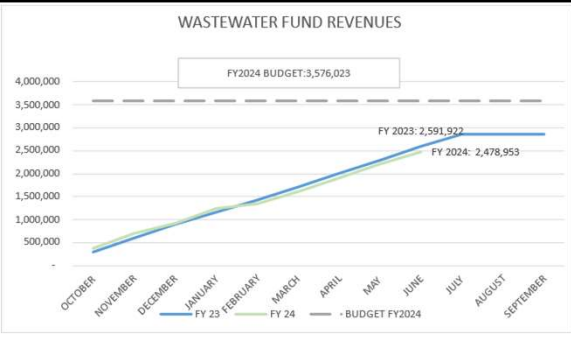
WASTEWATER FUND REVENUES

FY2024 BUDGET:3,576,023

4,000,000
3,500,000
3,000,000
2,500,000
2,000,000
1,500,000
1,000,000
500,000
-

FY 2023: 2,591,922
FY 2024: 2,478,953

OCTOBER
NOVEMBER
DECEMBER
JANUARY
FEBRUARY
MARCH
APRIL
MAY
JUNE
JULY
AUGUST
SEPTEMBER

FY 23
FY 24
BUDGET FY2024